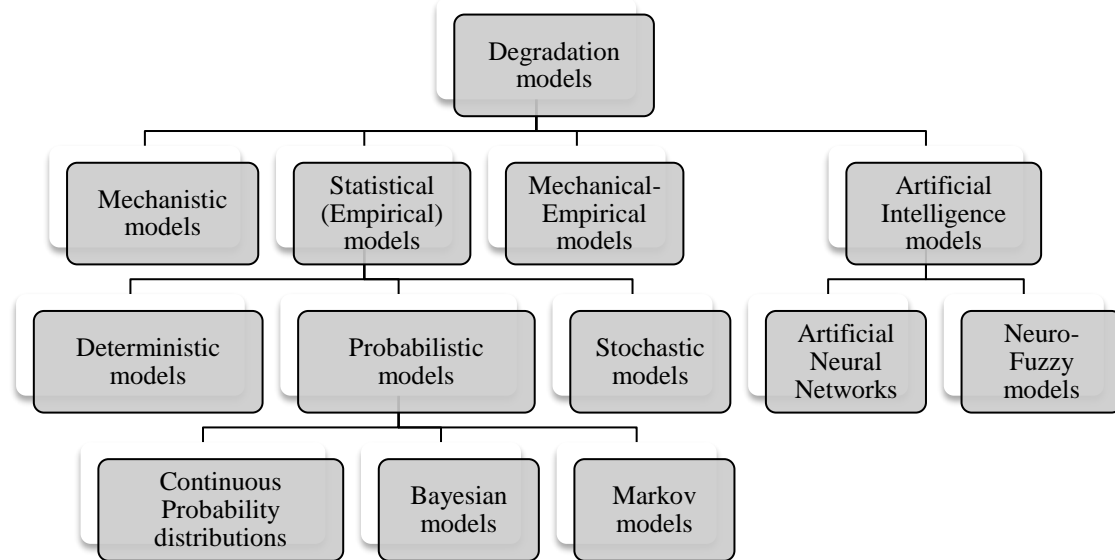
Degradation models

Mechanistic models

Statistical (Empirical) models

Mechanical-Empirical models

Artificial Intelligence models

Deterministic models

Probabilistic models

Stochastic models

Artificial Neural Networks

Neuro-Fuzzy models

Continuous Probability distributions

Bayesian models

Markov models